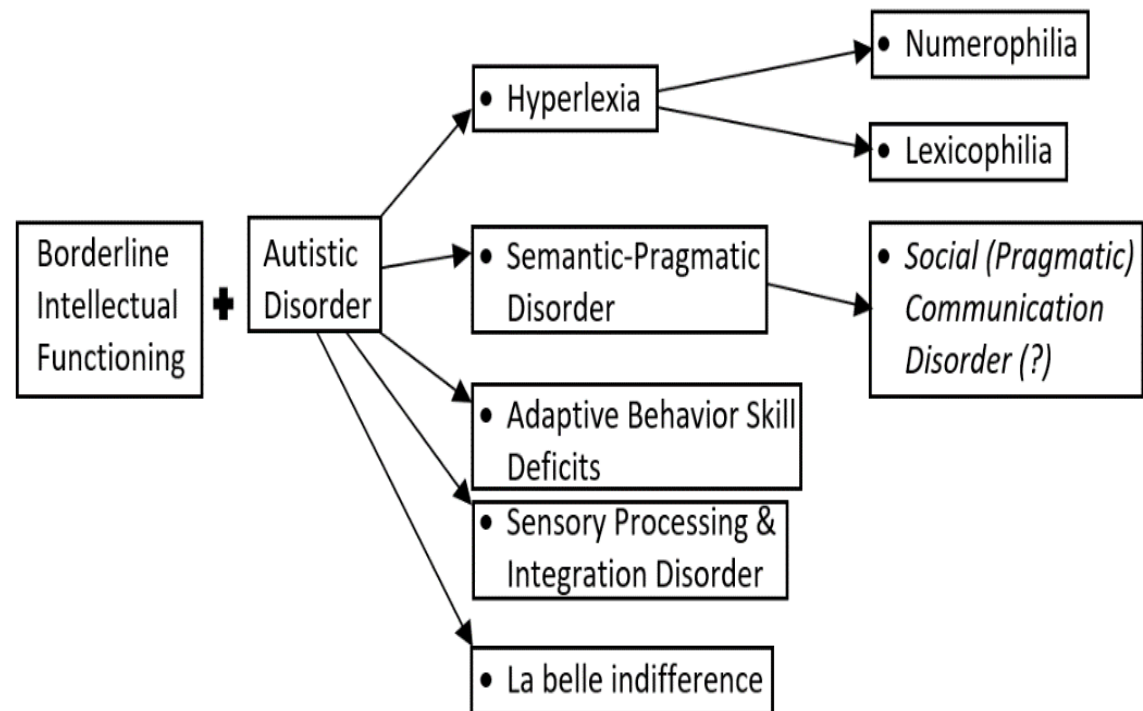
Borderline Intellectual Functioning

+

Autistic Disorder

• Hyperlexia

• Numerophilia

• Lexicophilia

• Semantic-Pragmatic Disorder

• Social (Pragmatic) Communication Disorder (?)

• Adaptive Behavior Skill Deficits

• Sensory Processing & Integration Disorder

• La belle indifference